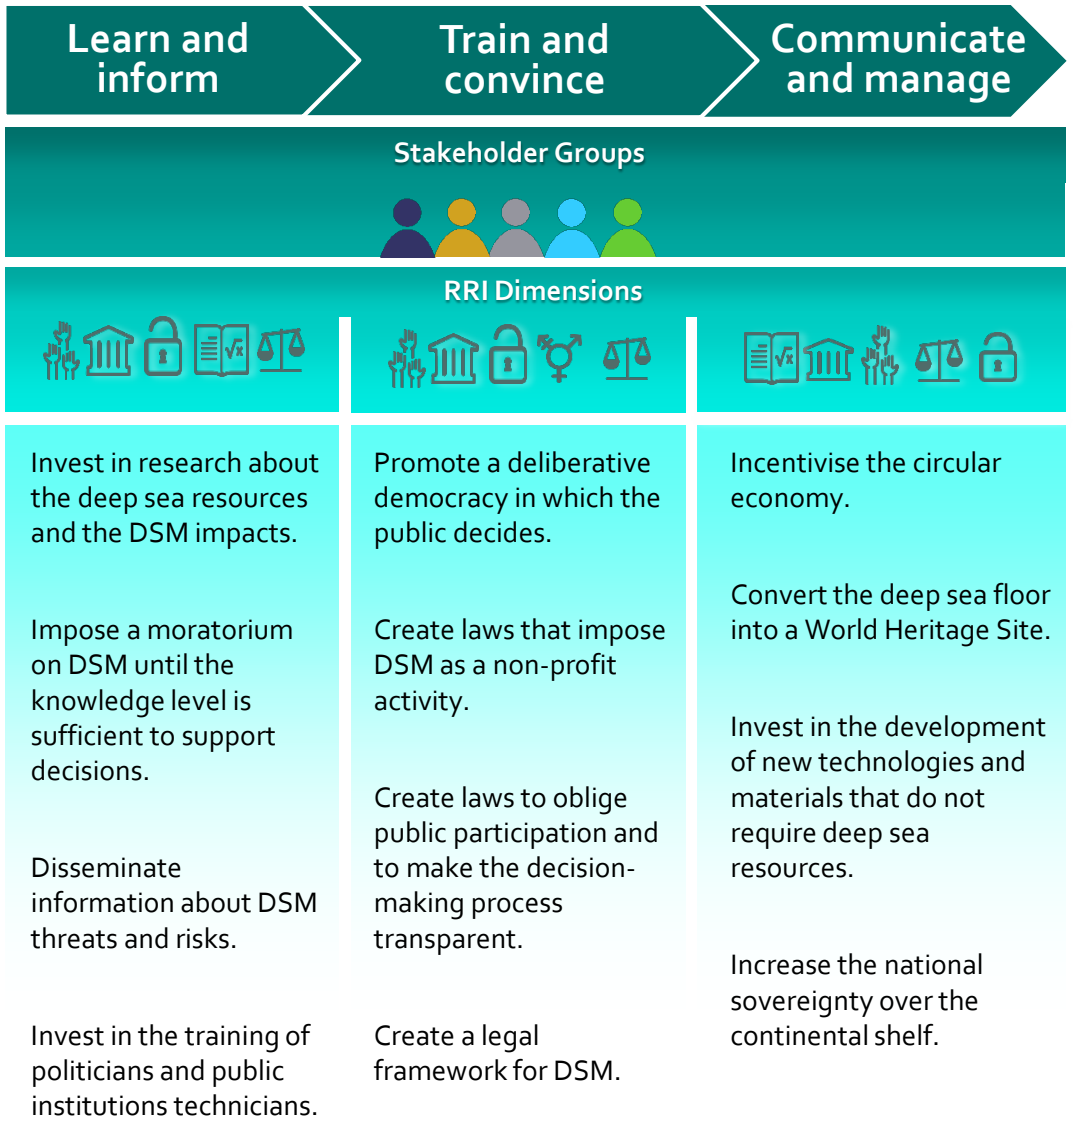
Learn and inform

Train and convince

Communicate and manage

Stakeholder Groups

RRI Dimensions

Invest in research about the deep sea resources and the DSM impacts.

Impose a moratorium on DSM until the knowledge level is sufficient to support decisions.

Disseminate information about DSM threats and risks.

Invest in the training of politicians and public institutions technicians.

Promote a deliberative democracy in which the public decides.

Create laws that impose DSM as a non-profit activity.

Create laws to oblige public participation and to make the decision-making process transparent.

Create a legal framework for DSM.

Incentivise the circular economy.

Convert the deep sea floor into a World Heritage Site.

Invest in the development of new technologies and materials that do not require deep sea resources.

Increase the national sovereignty over the continental shelf.